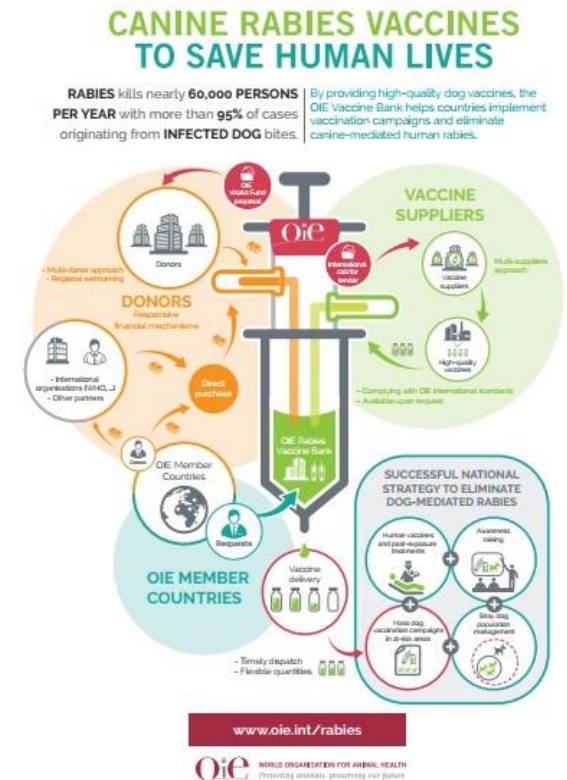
CANINE RABIES VACCINES TO SAVE HUMAN LIVES

RABIES kills nearly 60,000 PERSONS PER YEAR with more than 95% of cases originating from INFECTED DOG bites.

By providing high-quality dog vaccines, the OIE Vaccine Bank helps countries implement vaccination campaigns and eliminate canine-mediated human rabies.

OIE World Fund proposal

OIE

Donors

- Multi-donor approach
- Regional earmarking

DONORS
Responsive financial mechanisms

- International organisations (WHO, ...)
- Other partners

Direct purchase

Donors

OIE Member Countries

Requests

OIE MEMBER COUNTRIES

VACCINE SUPPLIERS

International call for tender

Vaccine suppliers

Multi-suppliers approach

High-quality vaccines

- Complying with OIE international standards
- Available upon request

OIE Rabies Vaccine Bank

Vaccine delivery

- Timely dispatch
- Flexible quantities

SUCCESSFUL NATIONAL STRATEGY TO ELIMINATE DOG-MEDIATED RABIES

Human vaccines and post-exposure treatments

Awareness raising

Mass dog vaccination campaigns in at-risk areas

Stray dog population management

www.oie.int/rabies

OIE WORLD ORGANISATION FOR ANIMAL HEALTH
Protecting animals, preserving our future